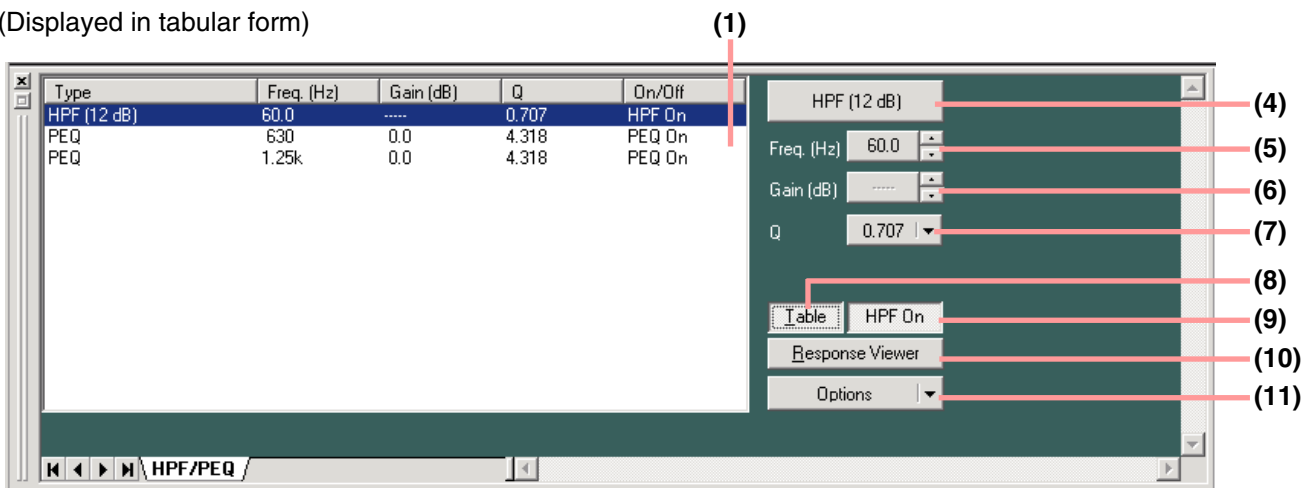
(Displayed in tabular form)

(1)

| Type | Freq. (Hz) | Gain (dB) | Q | On/Off |
|---|---|---|---|---|
| HPF (12 dB) | 60.0 | ----- | 0.707 | HPF On |
| PEQ | 630 | 0.0 | 4.318 | PEQ On |
| PEQ | 1.25k | 0.0 | 4.318 | PEQ On |

HPF (12 dB)
(4)
Freq. (Hz) 60.0
(5)
Gain (dB) -----
(6)
Q 0.707
(7)
(8)
Table HPF On
(9)
Response Viewer
(10)
Options
(11)

HPF/PEQ